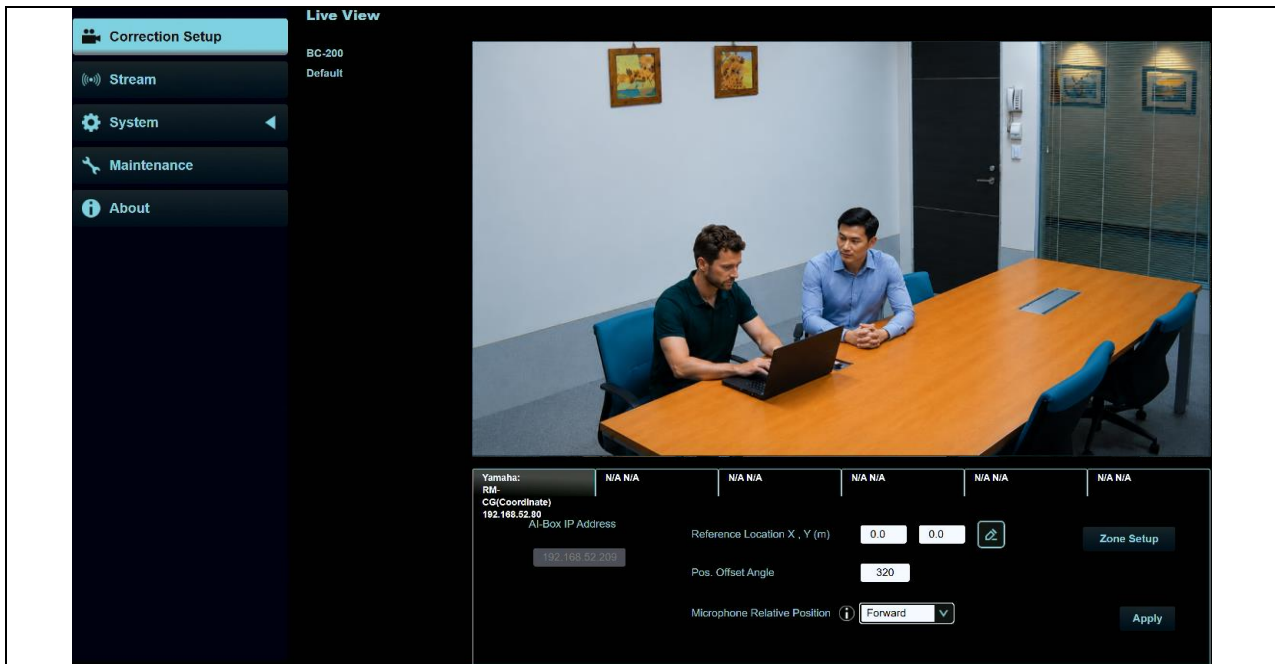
Correction Setup
Stream
System
Maintenance
About

Live View

BC-200
Default

Yamaha: RM-CG(Coordinate) 192.168.52.80

N/A N/A

N/A N/A

N/A N/A

N/A N/A

N/A N/A

AI-Box IP Address

192.168.52.209

Reference Location X , Y (m) 0.0 0.0

Zone Setup

Pos. Offset Angle 320

Microphone Relative Position Forward

Apply